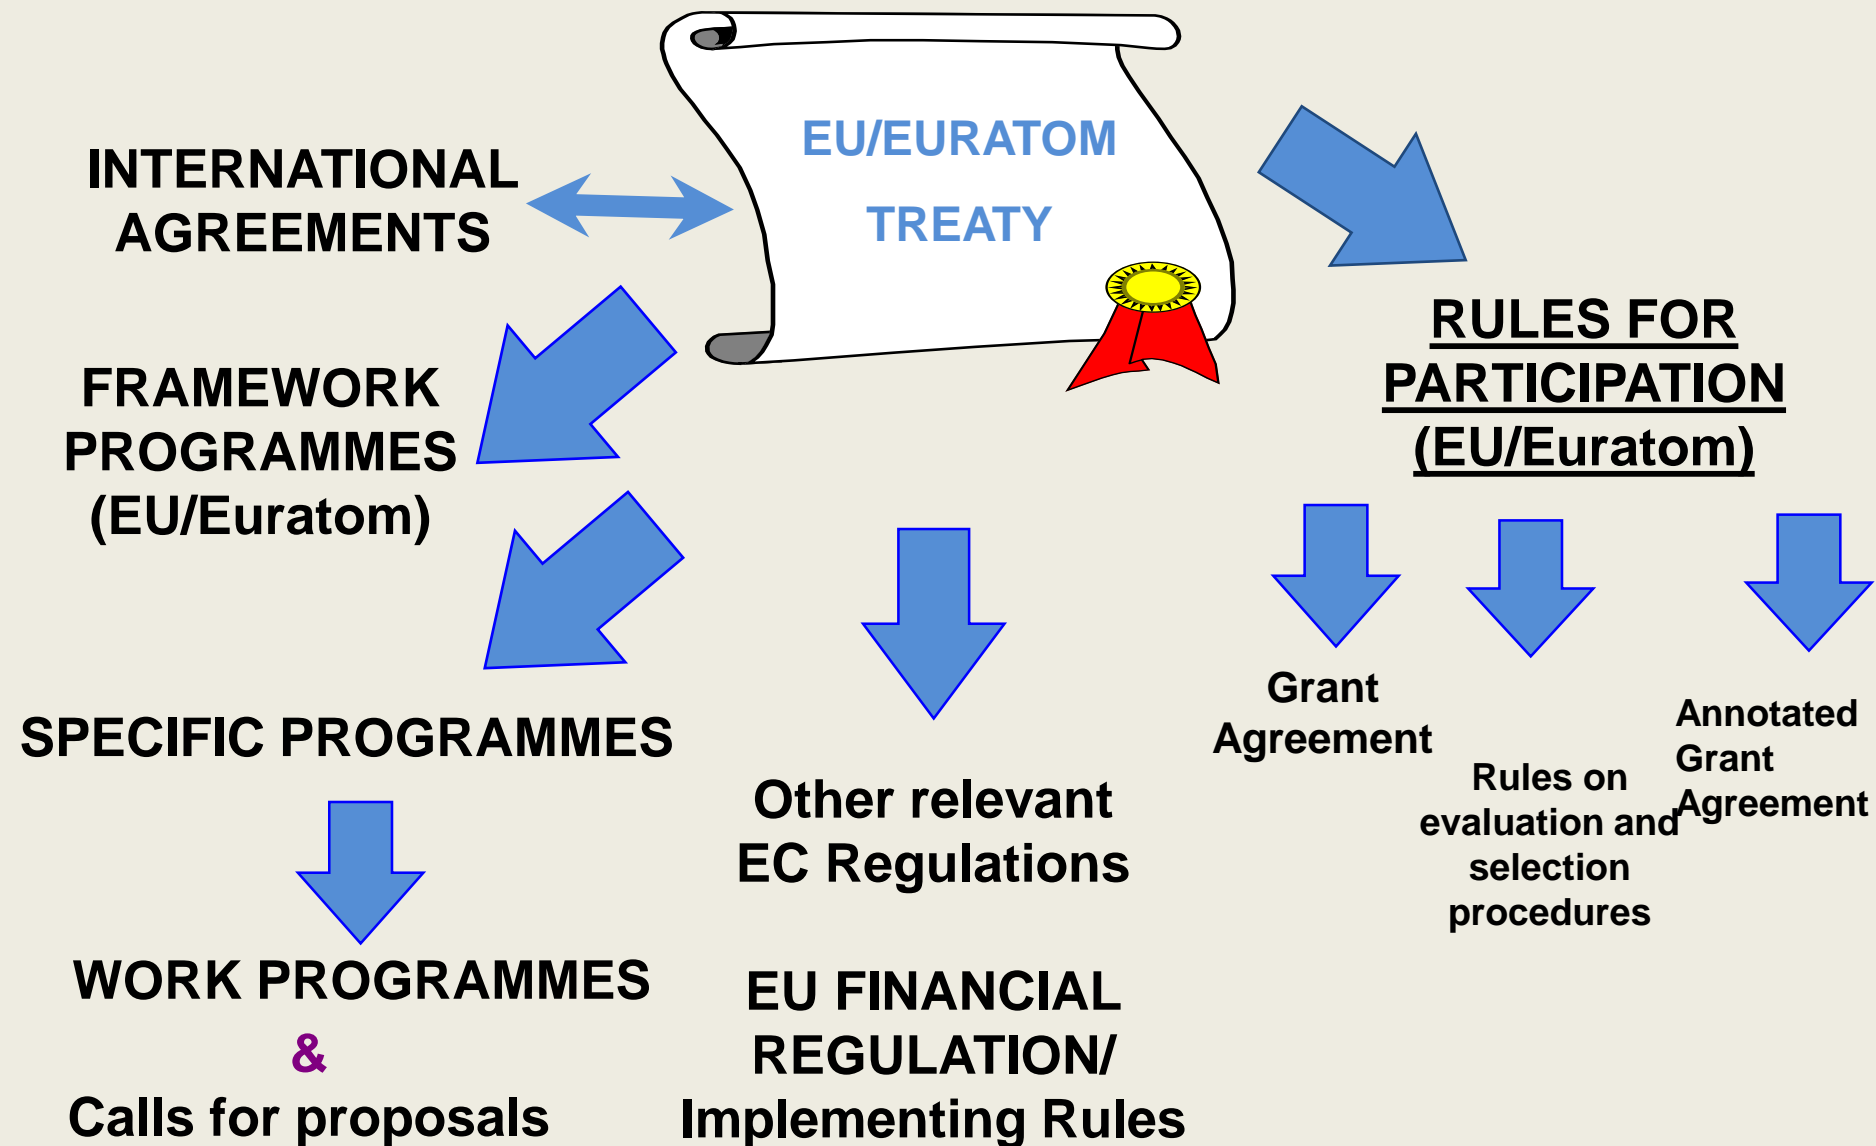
EU/EURATOM
TREATY

INTERNATIONAL AGREEMENTS

FRAMEWORK PROGRAMMES (EU/Euratom)

SPECIFIC PROGRAMMES

WORK PROGRAMMES
&
Calls for proposals

Other relevant EC Regulations

EU FINANCIAL REGULATION/ Implementing Rules

RULES FOR PARTICIPATION (EU/Euratom)

Grant Agreement

Rules on evaluation and selection procedures

Annotated Grant Agreement